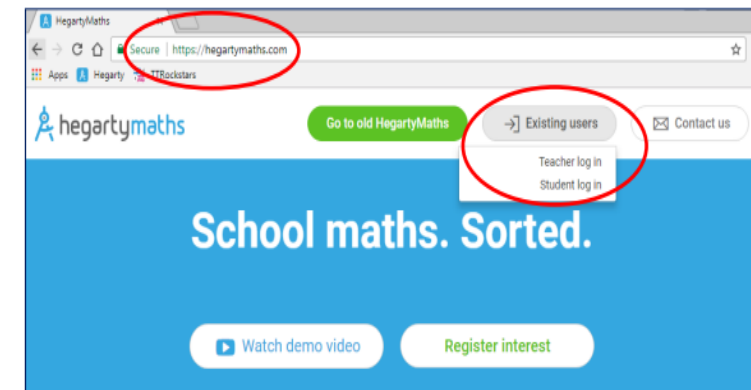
HegartyMaths
Secure | https://hegartymaths.com
Apps Hegarty TTRockstars
hegartymaths
Go to old HegartyMaths
Existing users
Contact us
Teacher log in
Student log in
School maths. Sorted.
Watch demo video
Register interest